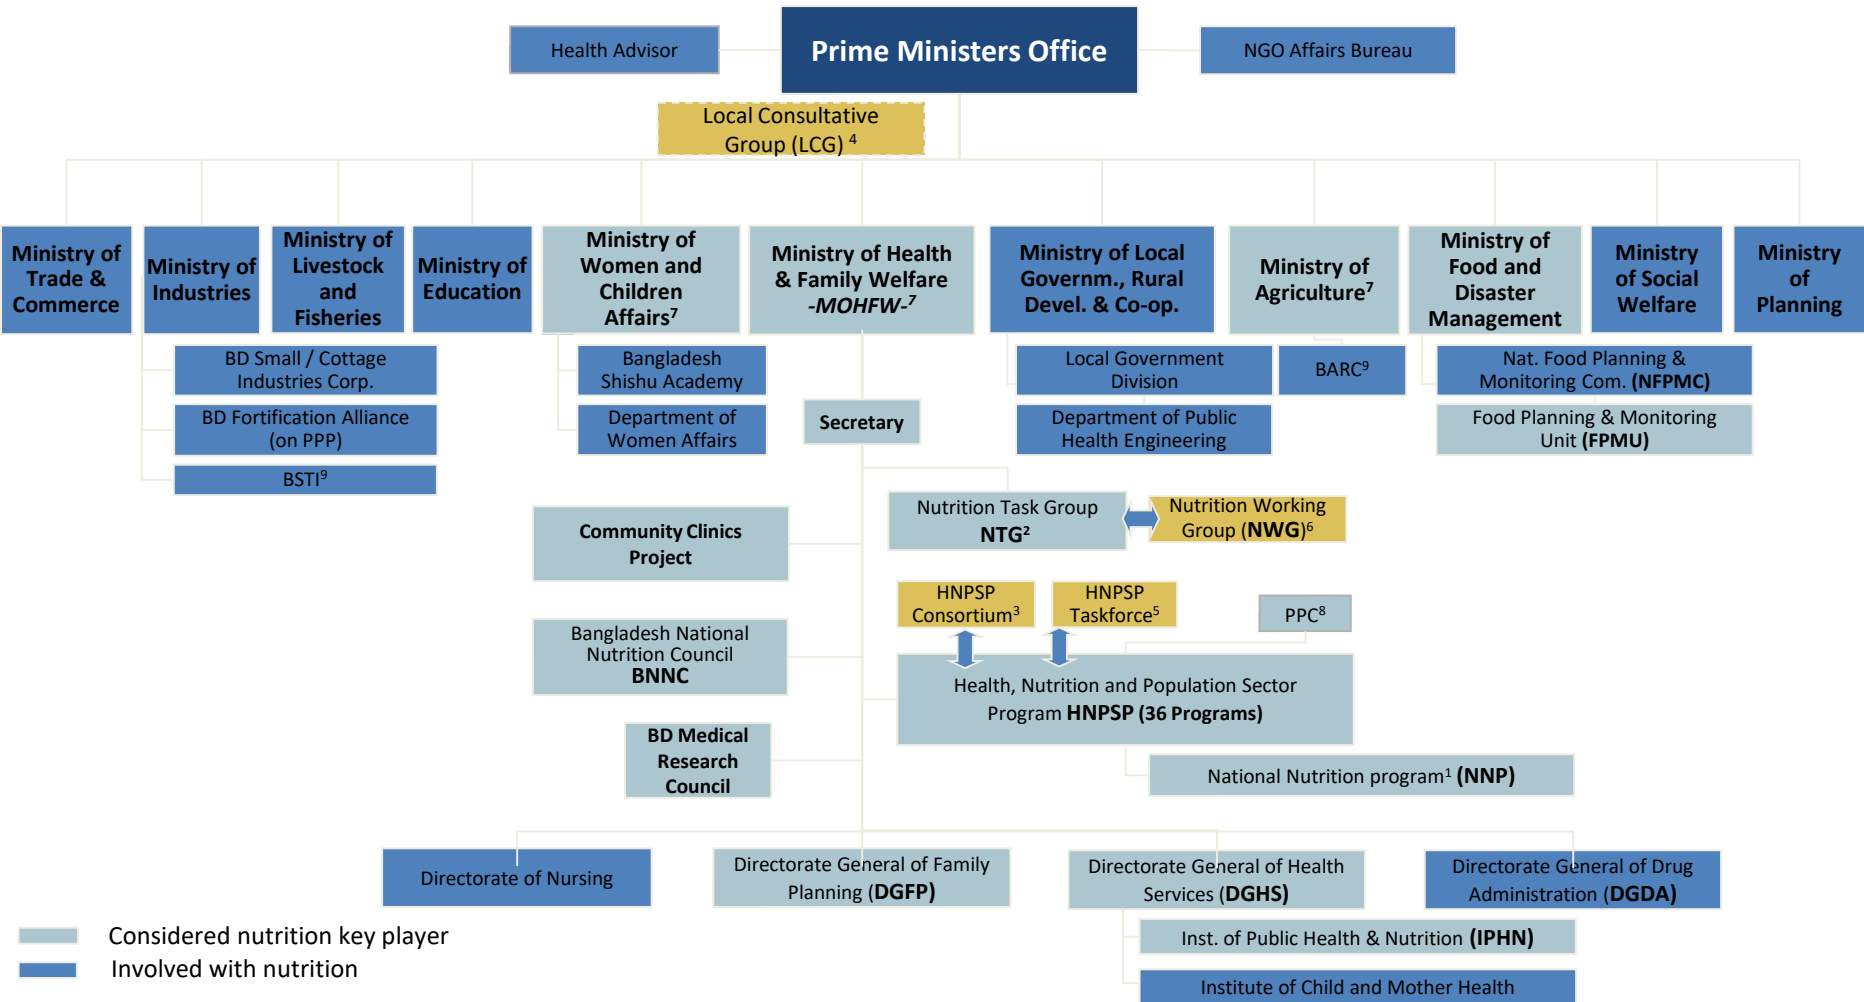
Health Advisor

Prime Ministers Office

NGO Affairs Bureau

Local Consultative Group (LCG) $^{4}$

Ministry of Trade & Commerce

Ministry of Industries

Ministry of Livestock and Fisheries

Ministry of Education

Ministry of Women and Children Affairs$^{7}$

Ministry of Health & Family Welfare -MOHFW-$^{7}$

Ministry of Local Governm., Rural Devel. & Co-op.

Ministry of Agriculture$^{7}$

Ministry of Food and Disaster Management

Ministry of Social Welfare

Ministry of Planning

BD Small / Cottage Industries Corp.

BD Fortification Alliance (on PPP)

BSTI$^{9}$

Bangladesh Shishu Academy

Department of Women Affairs

Secretary

Local Government Division

BARC$^{9}$

Department of Public Health Engineering

Nat. Food Planning & Monitoring Com. (NFPMC)

Food Planning & Monitoring Unit (FPMU)

Nutrition Task Group NTG$^{2}$

Nutrition Working Group (NWG)$^{6}$

Community Clinics Project

HNPSP Consortium$^{3}$

HNPSP Taskforce$^{5}$

PPC$^{8}$

Bangladesh National Nutrition Council BNNC

Health, Nutrition and Population Sector Program HNPSP (36 Programs)

BD Medical Research Council

National Nutrition program$^{1}$ (NNP)

Directorate of Nursing

Directorate General of Family Planning (DGFP)

Directorate General of Health Services (DGHS)

Directorate General of Drug Administration (DGDA)

Inst. of Public Health & Nutrition (IPHN)

Institute of Child and Mother Health

Considered nutrition key player

Involved with nutrition